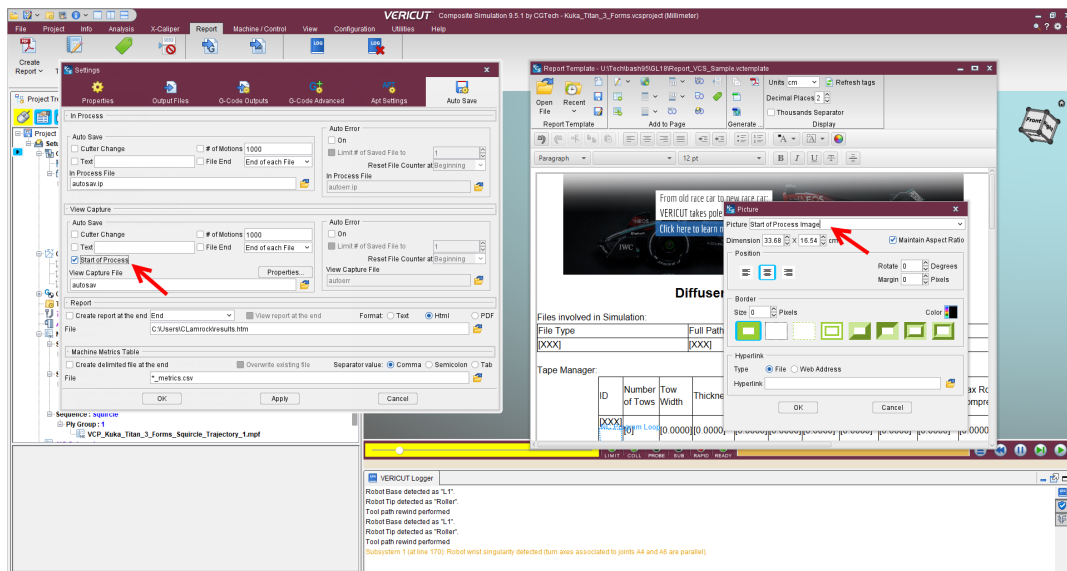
VERICUT Composite Simulation 9.5.1 by CGTech - Kuka_Titan_3_Forms.vcsproject (Millimeter)

File Project Info Analysis X-Caliper Report Machine / Control View Configuration Utilities Help

Create Report

Project Tr

Project
Setu

Settings

Properties Output Files G-Code Outputs G-Code Advanced Apt Settings Auto Save

In Process

Auto Save
Cutter Change
Text
# of Motions 1000
File End
End of each File
In Process File
autosav.ip

Auto Error
On
Limit # of Saved File to 1
Reset File Counter at Beginning
In Process File
autoerr.ip

View Capture

Auto Save
Cutter Change
Text
Start of Process
# of Motions 1000
File End
End of each File
Properties...
View Capture File
autosav

Auto Error
On
Limit # of Saved File to 1
Reset File Counter at Beginning
View Capture File
autoerr

Report

Create report at the end End
View report at the end
Format: Text Html PDF
File C:\Users\CLamrock\results.htm

Machine Metrics Table

Create delimited file at the end
Overwrite existing file
Separator value: Comma Semicolon Tab
File *_metrics.csv

OK Apply Cancel

Sequence : Squircle
Ply Group : 1
VCP_Kuka_Titan_3_Forms_Squircle_Trajectory_1.mpf

Report Template - U:\Tech\bash95\GL18\Report_VCS_Sample.vctemplate

Open File Recent Report Template Add to Page Generate... Units cm Refresh tags Decimal Places 2 Thousands Separator Display

Paragraph 12 pt B I U T

From old race car to new race car:
VERICUT takes pole
Click here to learn m

Diffuser

Files involved in Simulation:

| File Type | Full Path |
|---|---|
| [XXX] | [XXX] |

Tape Manager:

| ID | Number of Tows | Tow Width | Thickne | | | | | | ax Ro ompre |
|---|---|---|---|---|---|---|---|---|---|
| [XXX] | [0] | [0.0000] | [0.0000] | [0.0000] | [0.0000] | [0.0000] | [0.0000] | [0.0000] | [0.0000] |

Picture

Picture Start of Process Image
Dimension 33.68 X 16.54 cm Maintain Aspect Ratio

Position
Rotate 0 Degrees
Margin 0 Pixels

Border
Size 0 Pixels Color

Hyperlink
Type File Web Address
Hyperlink

OK Cancel

LIMIT COLL PROBE SUB RAPID READY

VERICUT Logger

Robot Base detected as "L1".
Robot Tip detected as "Roller".
Tool path rewind performed
Robot Base detected as "L1".
Robot Tip detected as "Roller".
Tool path rewind performed
Subsystem 1 (at line 170): Robot wrist singularity detected (turn axes associated to joints A4 and A6 are parallel).